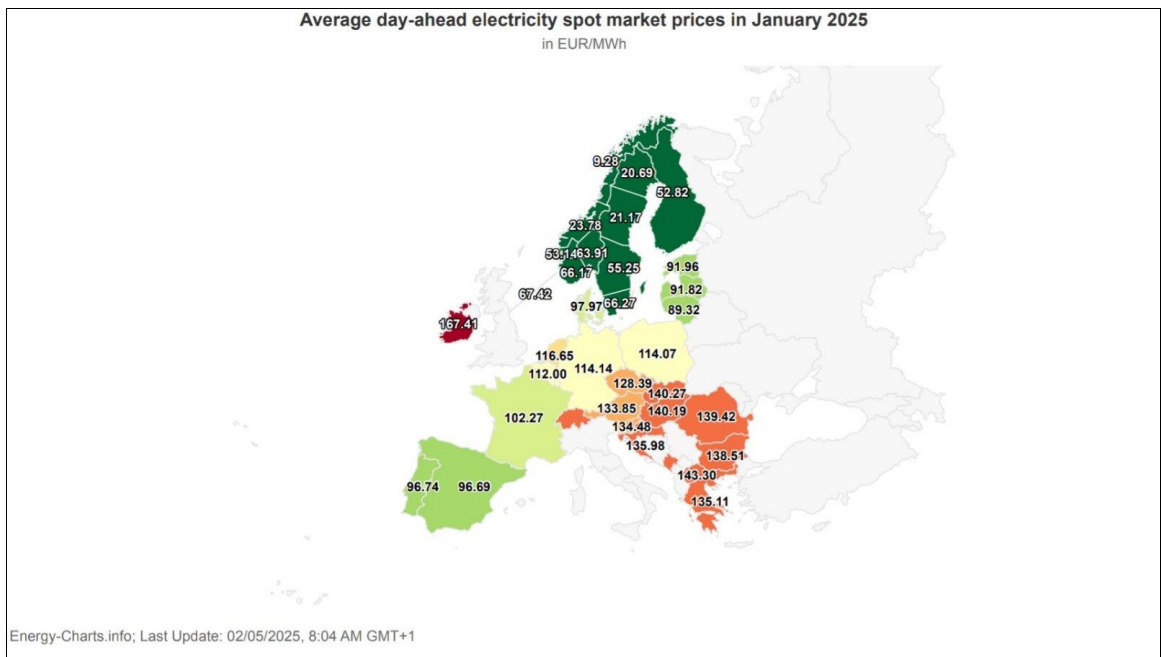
Average day-ahead electricity spot market prices in January 2025
in EUR/MWh

9.28
20.69
52.82
21.17
23.78
53.14
63.91
66.17
55.25
91.96
67.42
97.97
66.27
91.82
89.32
167.41
116.65
114.07
112.00
114.14
128.39
140.27
102.27
133.85
140.19
139.42
134.48
135.98
138.51
143.30
96.74
96.69
135.11

Energy-Charts.info; Last Update: 02/05/2025, 8:04 AM GMT+1